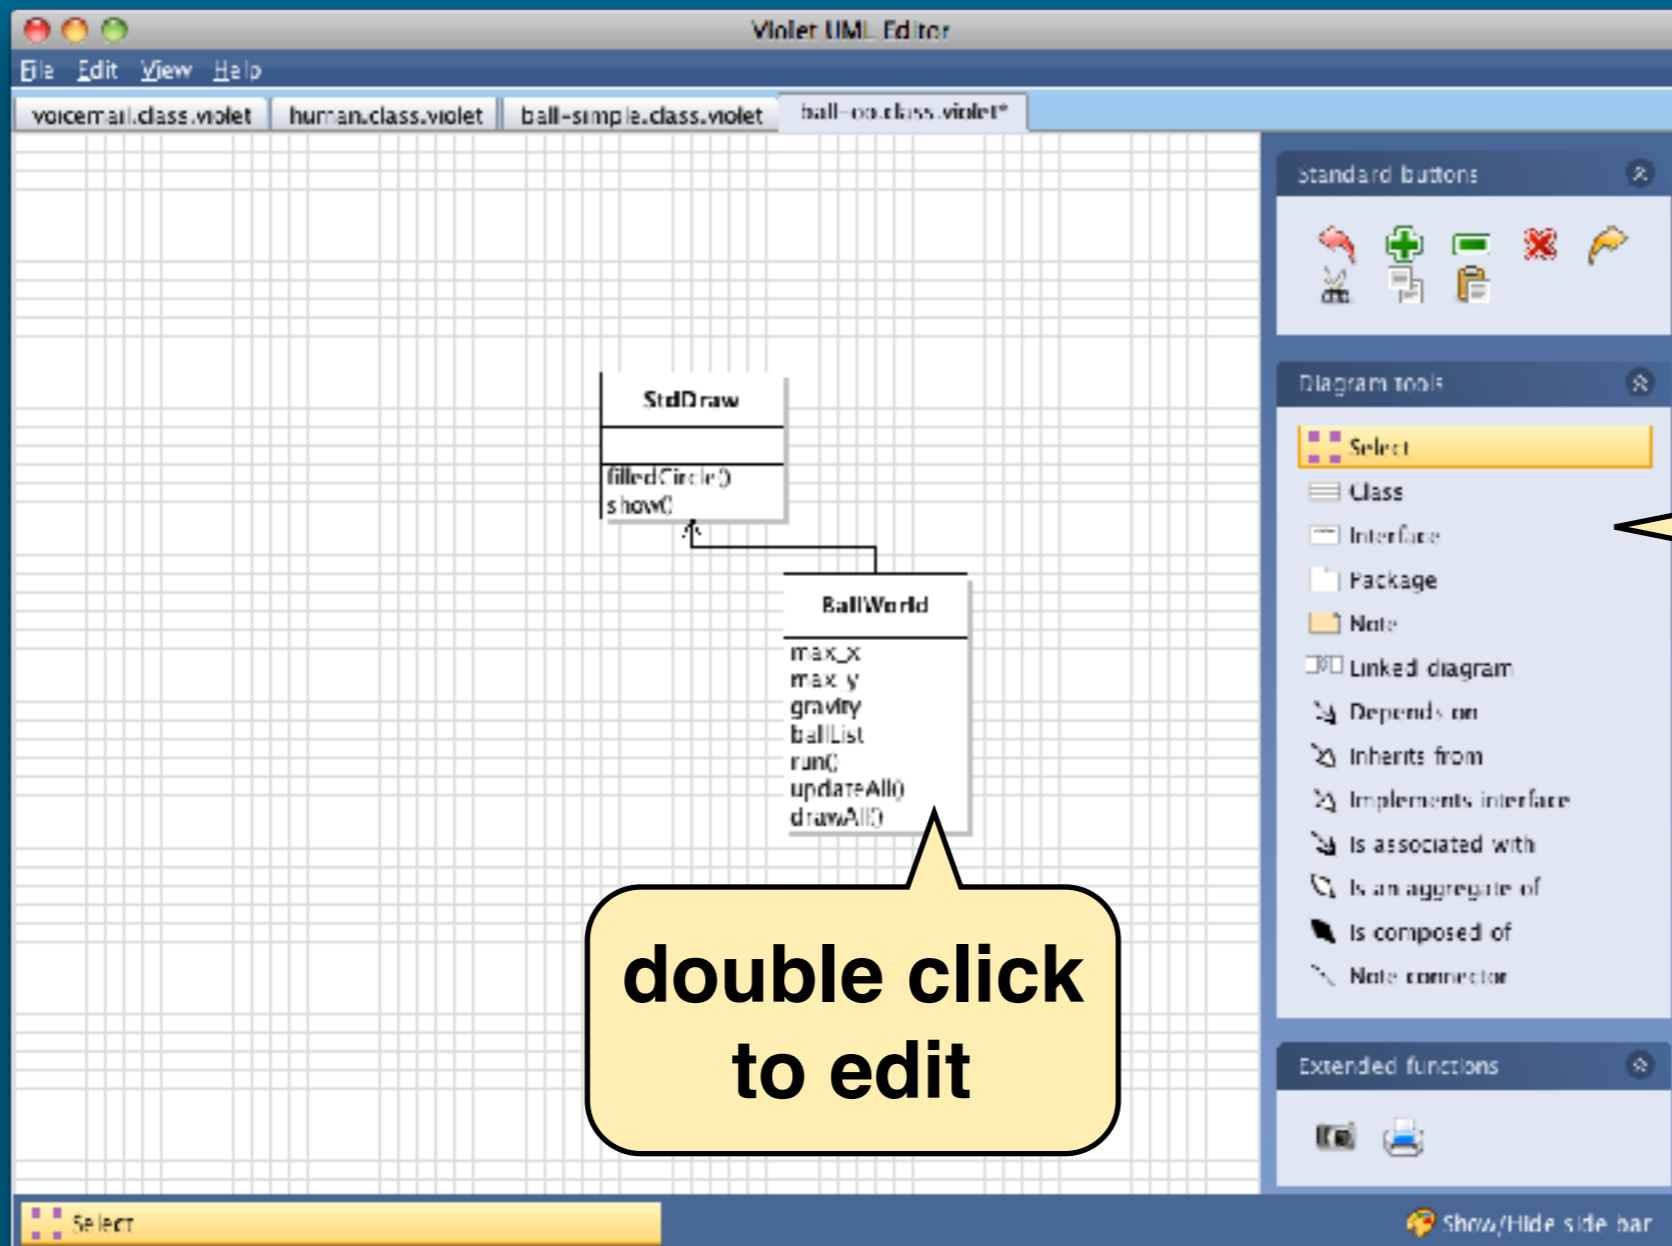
Violet UML Editor

File Edit View Help

voicemail.class.violet | human.class.violet | ball-simple.class.violet | ball-oo.class.violet*

StdDraw

filledCircle()
show()

BallWorld

max_x
max_y
gravity
ballList
run()
updateAll()
drawAll()

double click to edit

Standard buttons

Diagram tools

Select
Class
Interface
Package
Note
Linked diagram
Depends on
Inherits from
Implements interface
Is associated with
Is an aggregate of
Is composed of
Note connector

Extended functions

Select

Show/Hide side bar